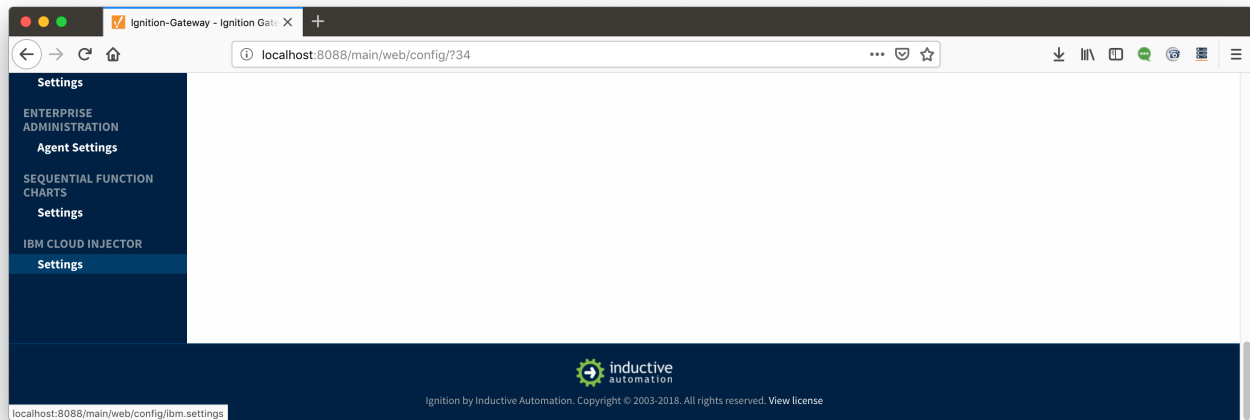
Ignition-Gateway - Ignition Gate

localhost:8088/main/web/config/?34

Settings

ENTERPRISE ADMINISTRATION

Agent Settings

SEQUENTIAL FUNCTION CHARTS

Settings

IBM CLOUD INJECTOR

Settings

inductive automation

Ignition by Inductive Automation. Copyright © 2003-2018. All rights reserved. View license

localhost:8088/main/web/config/ibm.settings